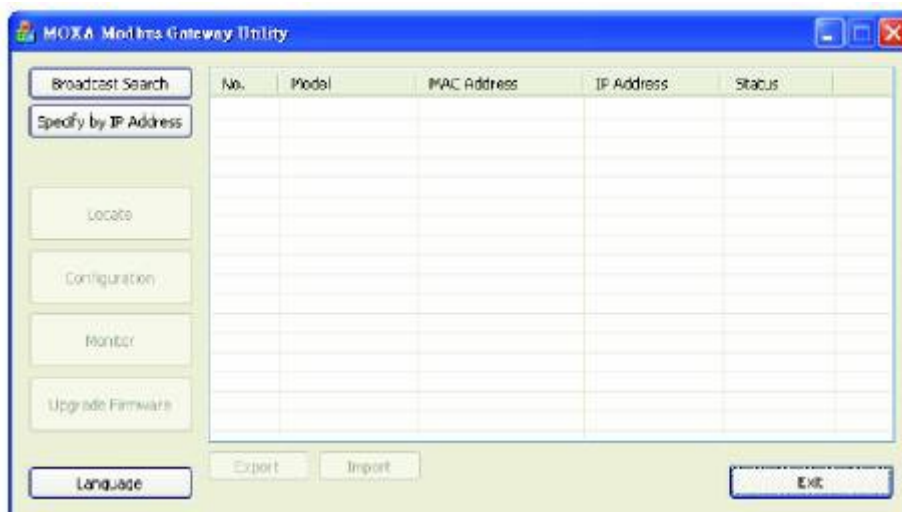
MOXA Modbus Gateway Utility

Broadcast Search
Specify by IP Address

Locate
Configuration
Monitor
Upgrade Firmware

| No. | Model | MAC Address | IP Address | Status |
|---|---|---|---|---|

Export
Import

Language
Exit